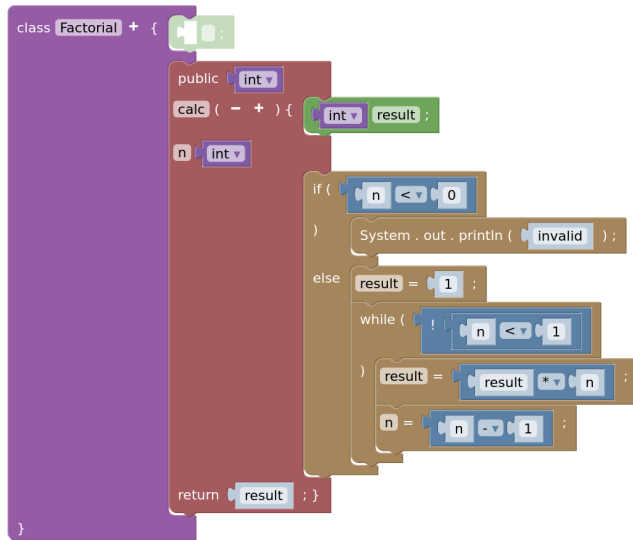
class Factorial + {
;
public int ▾
calc ( − + ) {
int ▾ result ;
n int ▾
if ( n < ▾ 0
)
System . out . println ( invalid ) ;
else
result = 1 ;
while ( ! n < ▾ 1
)
result = result * ▾ n ;
n = n - ▾ 1 ;
return result ; }
}